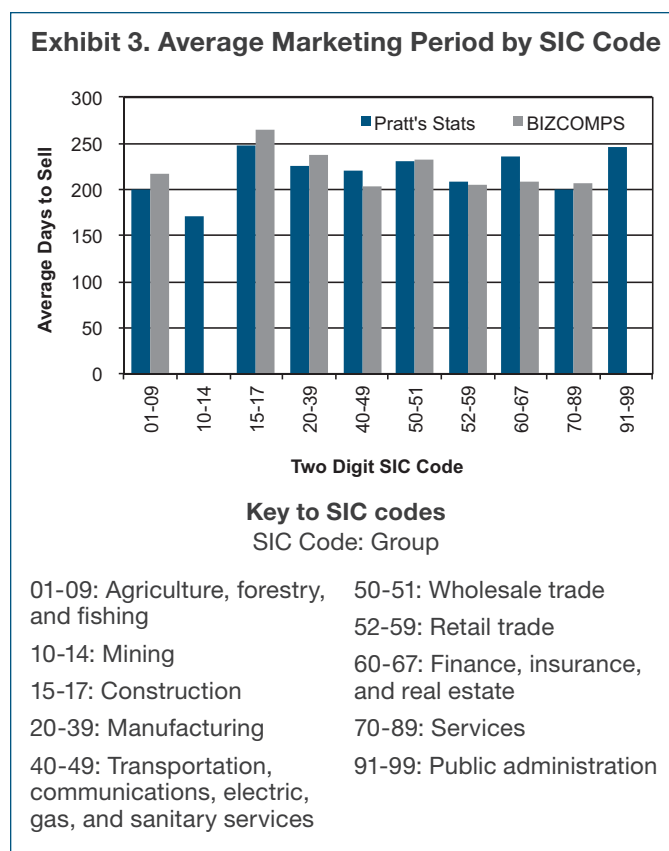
Exhibit 3. Average Marketing Period by SIC Code

300
250
200
150
100
50
0

Average Days to Sell

Pratt's Stats
BIZCOMPS

01-09
10-14
15-17
20-39
40-49
50-51
52-59
60-67
70-89
91-99

Two Digit SIC Code

Key to SIC codes
SIC Code: Group

01-09: Agriculture, forestry, and fishing

10-14: Mining

15-17: Construction

20-39: Manufacturing

40-49: Transportation, communications, electric, gas, and sanitary services

50-51: Wholesale trade

52-59: Retail trade

60-67: Finance, insurance, and real estate

70-89: Services

91-99: Public administration